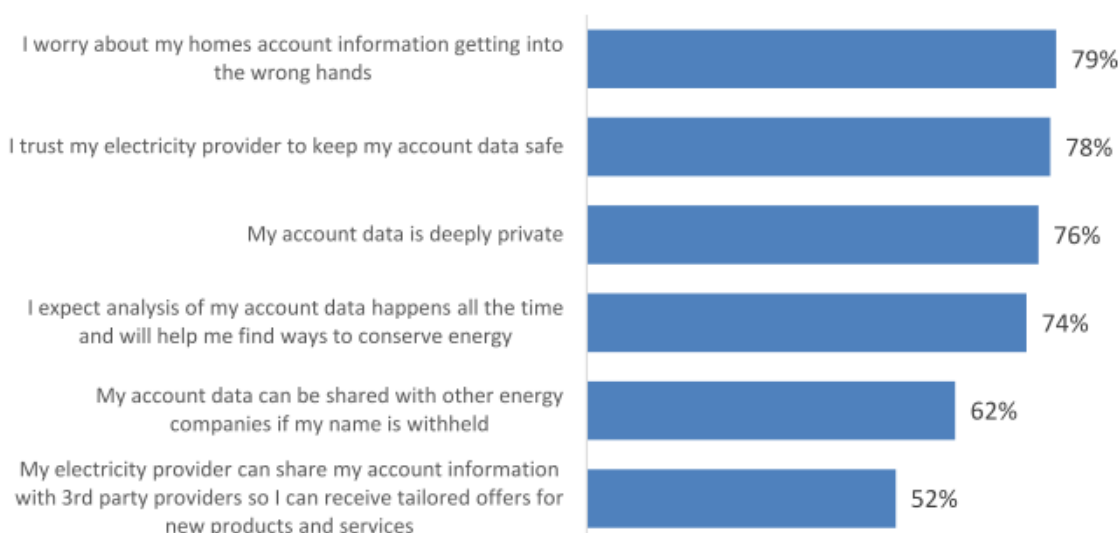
I worry about my homes account information getting into the wrong hands
79%

I trust my electricity provider to keep my account data safe
78%

My account data is deeply private
76%

I expect analysis of my account data happens all the time and will help me find ways to conserve energy
74%

My account data can be shared with other energy companies if my name is withheld
62%

My electricity provider can share my account information with 3rd party providers so I can receive tailored offers for new products and services
52%